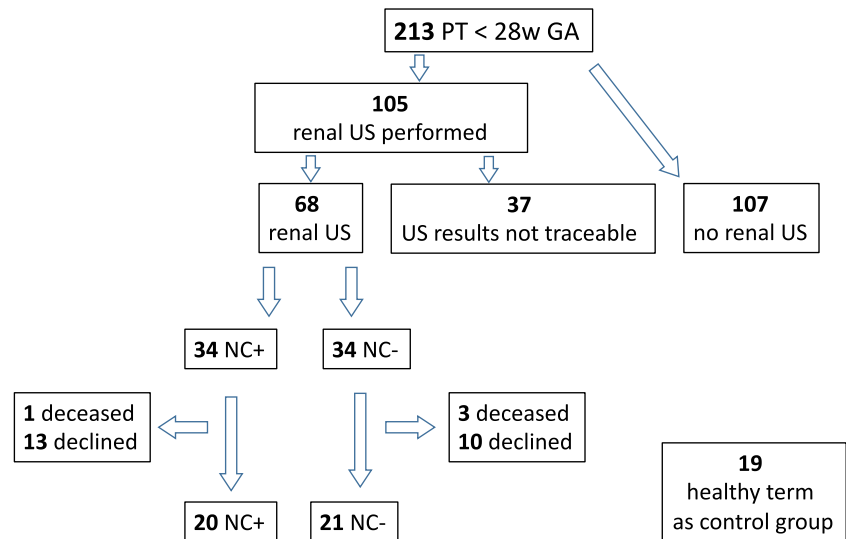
**213** PT < 28w GA

**105**
renal US performed

**68**
renal US

**37**
US results not traceable

**107**
no renal US

**34** NC+

**34** NC-

**1** deceased
**13** declined

**3** deceased
**10** declined

**19**
healthy term
as control group

**20** NC+

**21** NC-